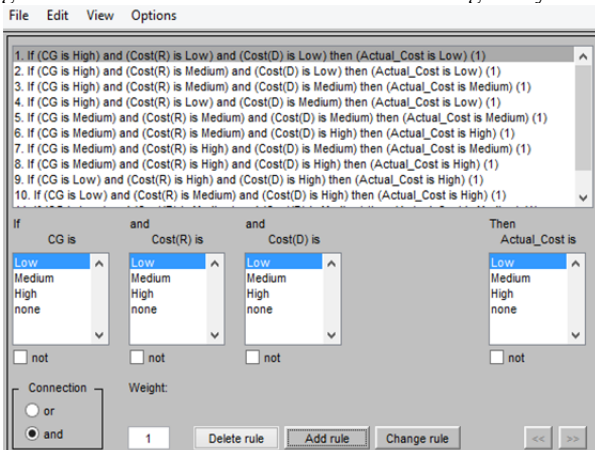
File Edit View Options

1. If (CG is High) and (Cost(R) is Low) and (Cost(D) is Low) then (Actual_Cost is Low) (1)
2. If (CG is High) and (Cost(R) is Medium) and (Cost(D) is Low) then (Actual_Cost is Low) (1)
3. If (CG is High) and (Cost(R) is Medium) and (Cost(D) is Medium) then (Actual_Cost is Medium) (1)
4. If (CG is High) and (Cost(R) is Low) and (Cost(D) is Medium) then (Actual_Cost is Low) (1)
5. If (CG is Medium) and (Cost(R) is Medium) and (Cost(D) is Medium) then (Actual_Cost is Medium) (1)
6. If (CG is Medium) and (Cost(R) is Medium) and (Cost(D) is High) then (Actual_Cost is High) (1)
7. If (CG is Medium) and (Cost(R) is High) and (Cost(D) is Medium) then (Actual_Cost is Medium) (1)
8. If (CG is Medium) and (Cost(R) is High) and (Cost(D) is High) then (Actual_Cost is High) (1)
9. If (CG is Low) and (Cost(R) is High) and (Cost(D) is High) then (Actual_Cost is High) (1)
10. If (CG is Low) and (Cost(R) is Medium) and (Cost(D) is High) then (Actual_Cost is High) (1)
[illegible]

If CG is
Low
Medium
High
none
not

and Cost(R) is
Low
Medium
High
none
not

and Cost(D) is
Low
Medium
High
none
not

Then Actual_Cost is
Low
Medium
High
none
not

Connection
or
and

Weight:
1

Delete rule
Add rule
Change rule
<<
>>